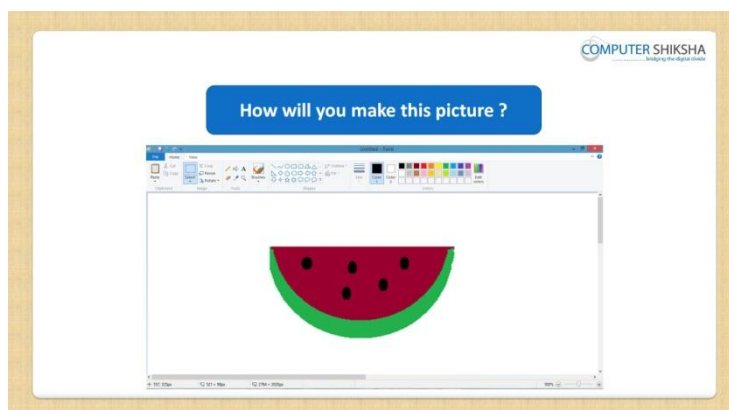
COMPUTER SHIKSHA
bridging the digital divide

How will you make this picture ?

Untitled - Paint

File Home View

Paste Cut Copy Select Crop Resize Rotate Brushes Outline Fill Size Color 1 Color 2 Edit colors

Clipboard Image Tools Shapes Colors

100%